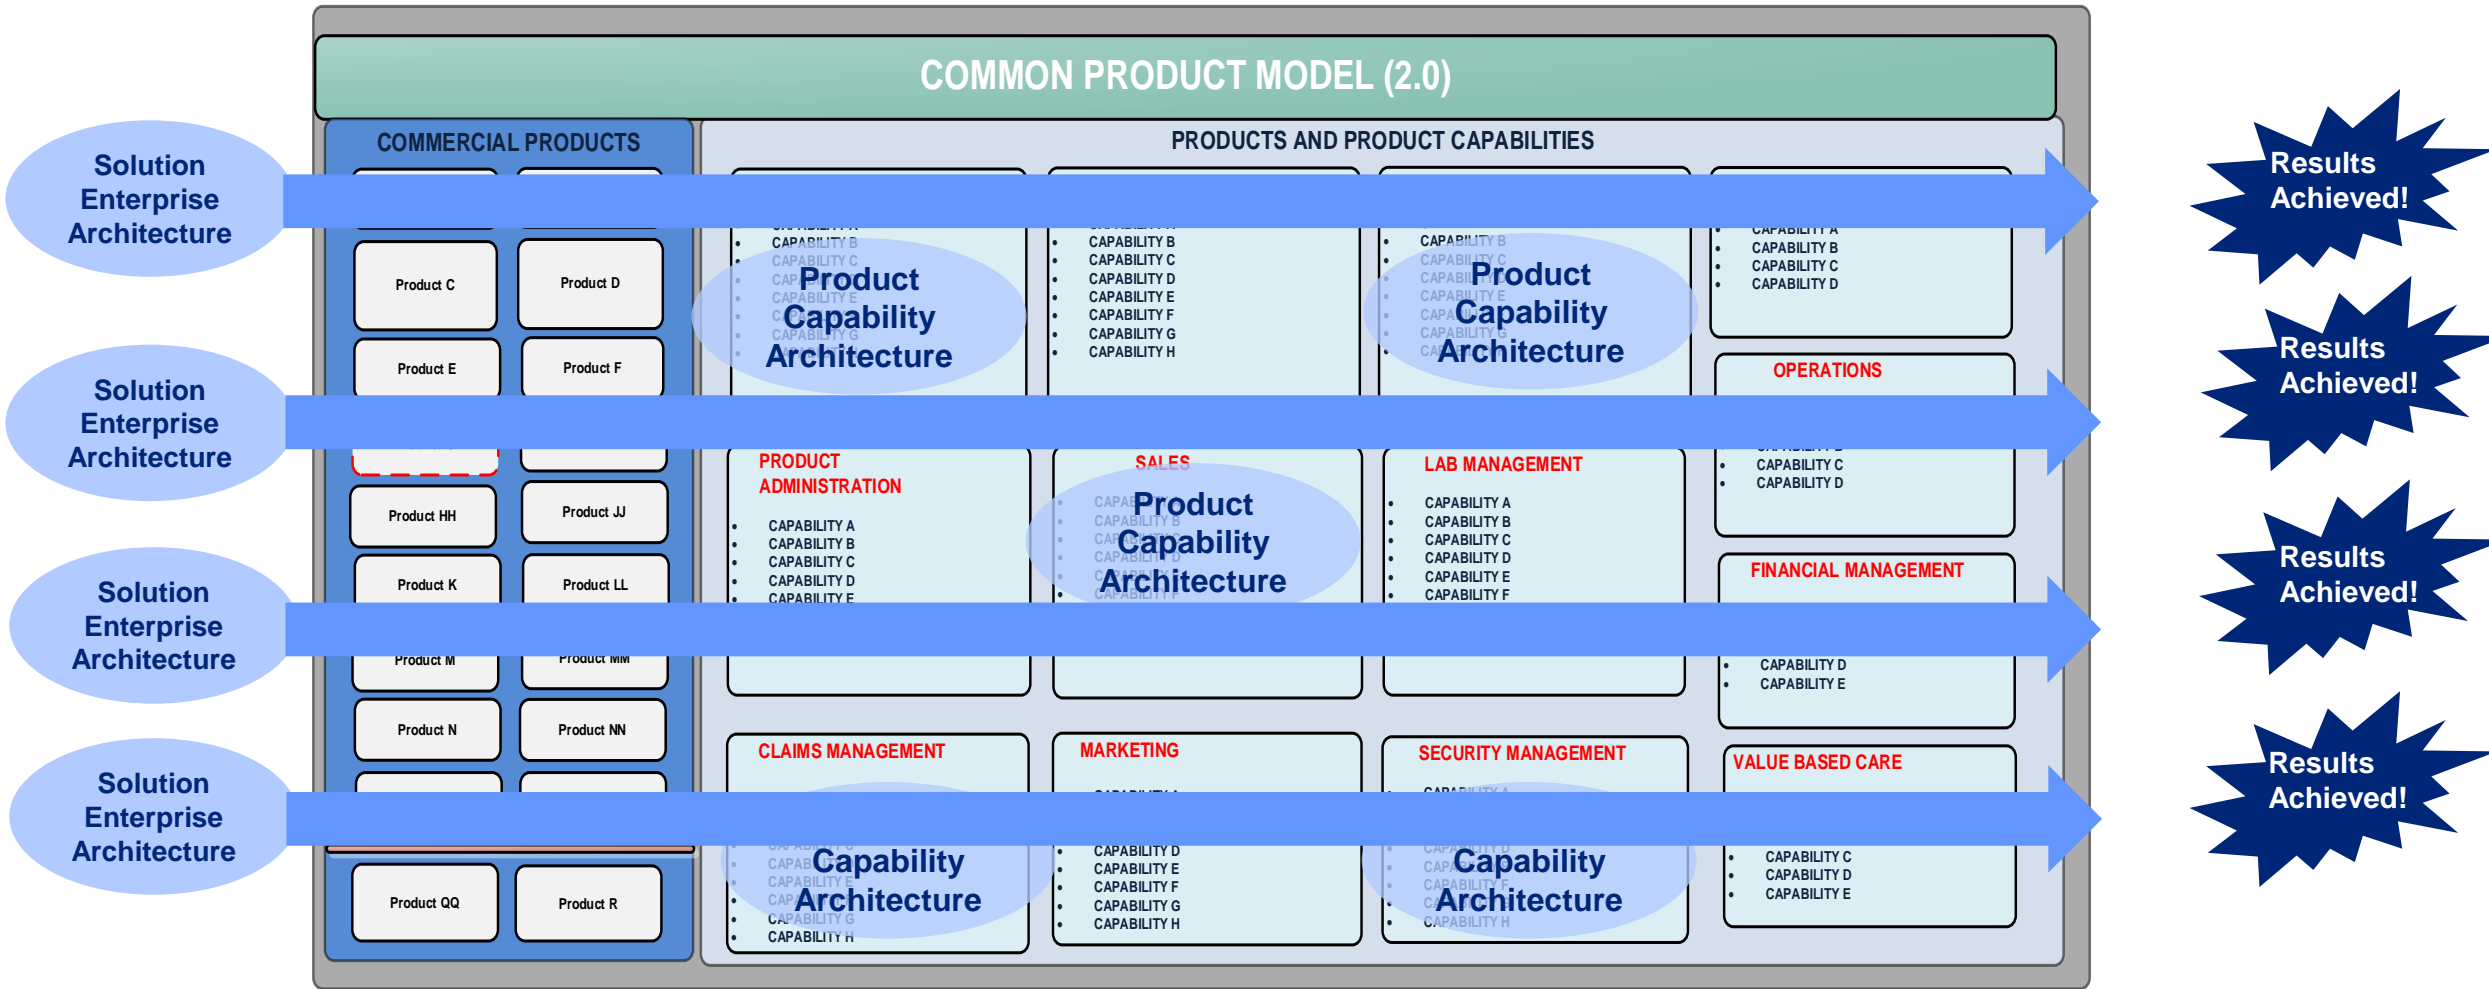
COMMON PRODUCT MODEL (2.0)

COMMERCIAL PRODUCTS

PRODUCTS AND PRODUCT CAPABILITIES

Solution Enterprise Architecture

Results Achieved!

Product C
Product D
Product E
Product F
Product HH
Product JJ
Product K
Product LL
Product M
Product MM
Product N
Product NN
Product QQ
Product R

CAPABILITY B
CAPABILITY C
Product Capability Architecture

CAPABILITY B
CAPABILITY C
CAPABILITY D
CAPABILITY E
CAPABILITY F
CAPABILITY G
CAPABILITY H

CAPABILITY B
CAPABILITY C
Product Capability Architecture

CAPABILITY A
CAPABILITY B
CAPABILITY C
CAPABILITY D

Solution Enterprise Architecture

Results Achieved!

OPERATIONS
CAPABILITY C
CAPABILITY D

PRODUCT ADMINISTRATION
CAPABILITY A
CAPABILITY B
CAPABILITY C
CAPABILITY D
CAPABILITY E

SALES
Product Capability Architecture

LAB MANAGEMENT
CAPABILITY A
CAPABILITY B
CAPABILITY C
CAPABILITY D
CAPABILITY E
CAPABILITY F

Solution Enterprise Architecture

Results Achieved!

FINANCIAL MANAGEMENT
CAPABILITY D
CAPABILITY E

CLAIMS MANAGEMENT
Capability Architecture
CAPABILITY E
CAPABILITY G
CAPABILITY H

MARKETING
CAPABILITY D
CAPABILITY E
CAPABILITY F
CAPABILITY G
CAPABILITY H

SECURITY MANAGEMENT
Capability Architecture
CAPABILITY F
CAPABILITY H

VALUE BASED CARE
CAPABILITY C
CAPABILITY D
CAPABILITY E

Solution Enterprise Architecture

Results Achieved!